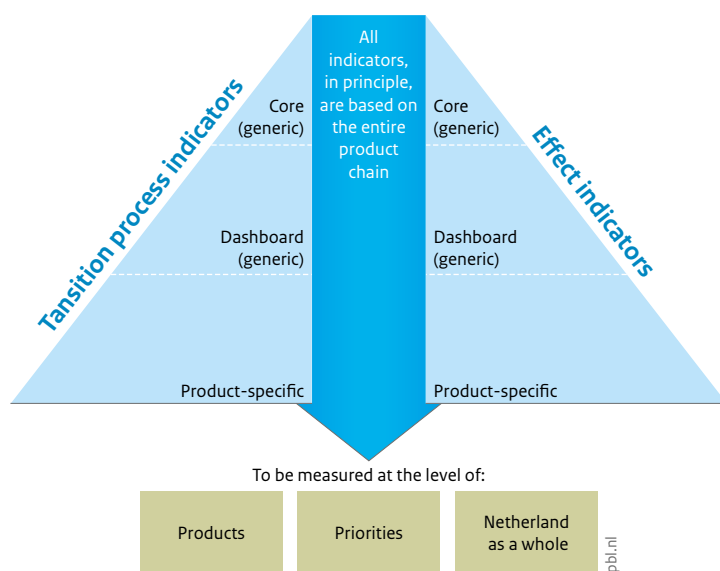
Tansition process indicators

Core (generic)

Dashboard (generic)

Product-specific

All indicators, in principle, are based on the entire product chain

Effect indicators

Core (generic)

Dashboard (generic)

Product-specific

To be measured at the level of:

| Products | Priorities | Netherland as a whole |
|---|---|---|

pbl.nl